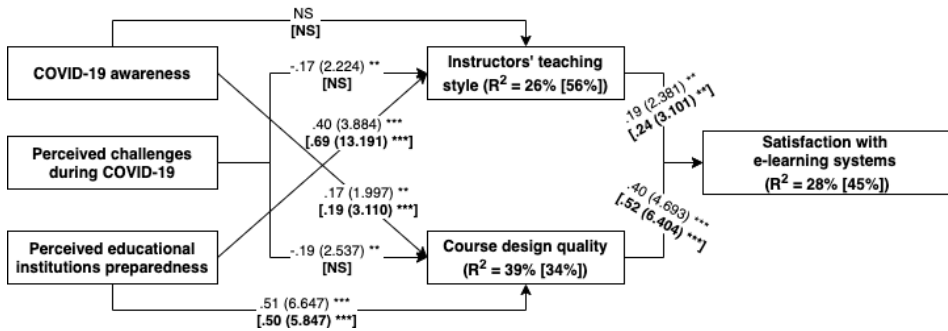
NS
[NS]

COVID-19 awareness

Perceived challenges during COVID-19

Perceived educational institutions preparedness

-.17 (2.224) **
[NS]

.40 (3.884) ***
[.69 (13.191) ***]

.17 (1.997) **
[.19 (3.110) ***]

-.19 (2.537) **
[NS]

Instructors' teaching style ($R^2$ = 26% [56%])

Course design quality ($R^2$ = 39% [34%])

.19 (2.381) **
[.24 (3.101) **]

.40 (4.693) ***
[.52 (6.404) ***]

Satisfaction with e-learning systems ($R^2$ = 28% [45%])

.51 (6.647) ***
[.50 (5.847) ***]